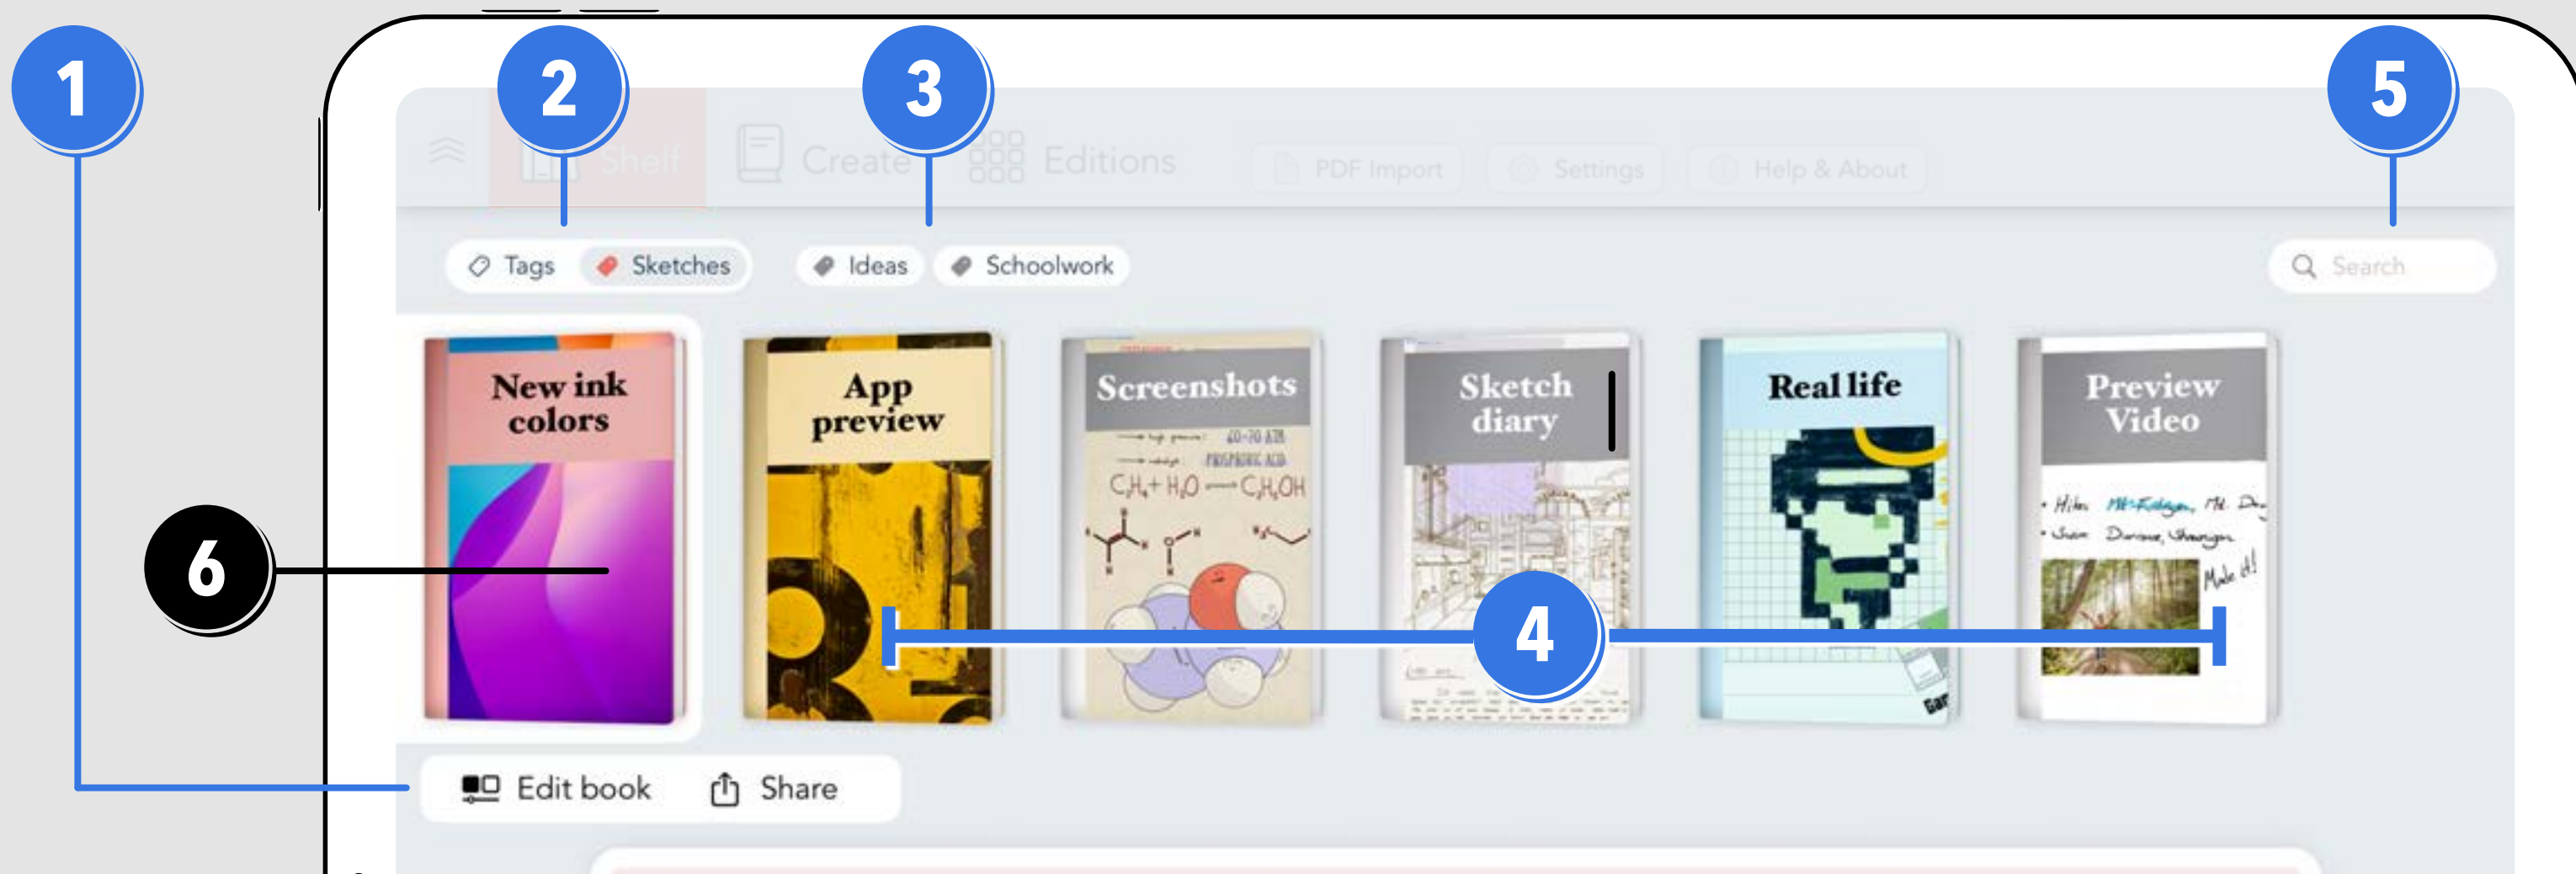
1

2

3

5

Shelf Create Editions PDF Import Settings Help & About

Tags Sketches Ideas Schoolwork Search

New ink colors

App preview

Screenshots

$C_2H_4 + H_2O \longrightarrow C_2H_5OH$

Sketch diary

Real life

Preview Video

Make it!

6

4

Edit book Share